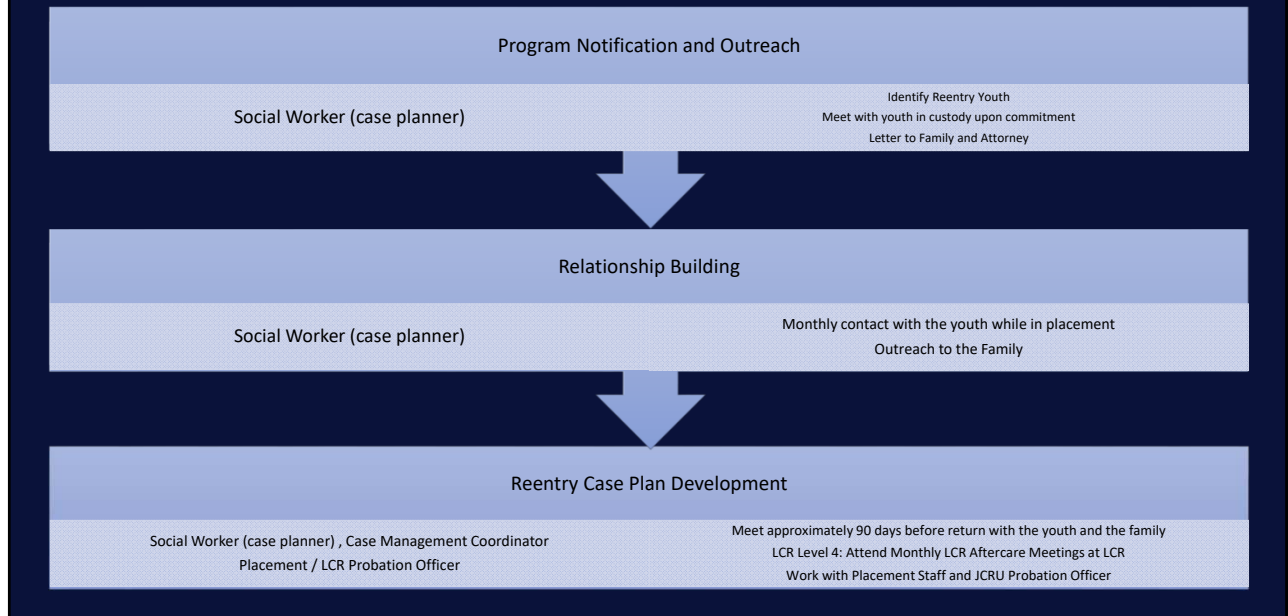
Program Notification and Outreach

Social Worker (case planner)

Identify Reentry Youth
Meet with youth in custody upon commitment
Letter to Family and Attorney

Relationship Building

Social Worker (case planner)

Monthly contact with the youth while in placement
Outreach to the Family

Reentry Case Plan Development

Social Worker (case planner) , Case Management Coordinator
Placement / LCR Probation Officer

Meet approximately 90 days before return with the youth and the family
LCR Level 4: Attend Monthly LCR Aftercare Meetings at LCR
Work with Placement Staff and JCRU Probation Officer